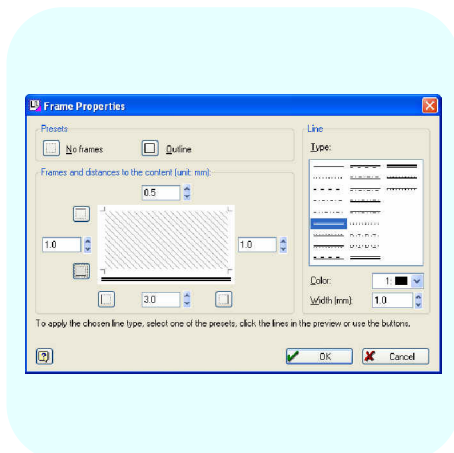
Frame Properties

Presets

No frames

Outline

Frames and distances to the content (unit: mm):

0.5

1.0

1.0

3.0

Line

Type:

Color:

1:

Width (mm):

1.0

To apply the chosen line type, select one of the presets, click the lines in the preview or use the buttons.

OK

Cancel